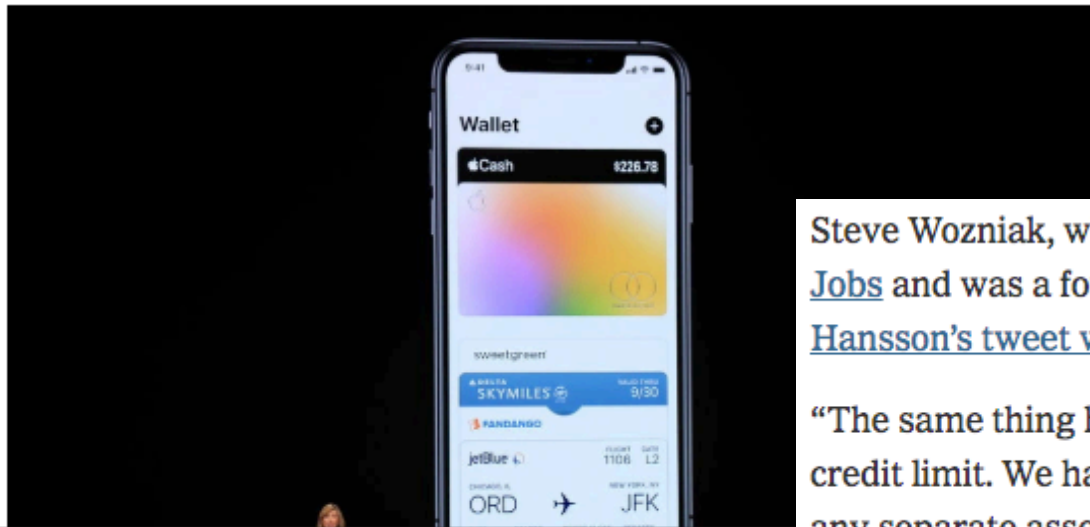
9:41

Wallet

Cash $226.78

sweetgreen

DELTA SKYMILES 9/30

FANDANGO

jetBlue 1106 L2

ORD JFK

Steve Wozniak, w

Jobs and was a fo

Hansson's tweet v

"The same thing l

credit limit. We ha

any separate asse